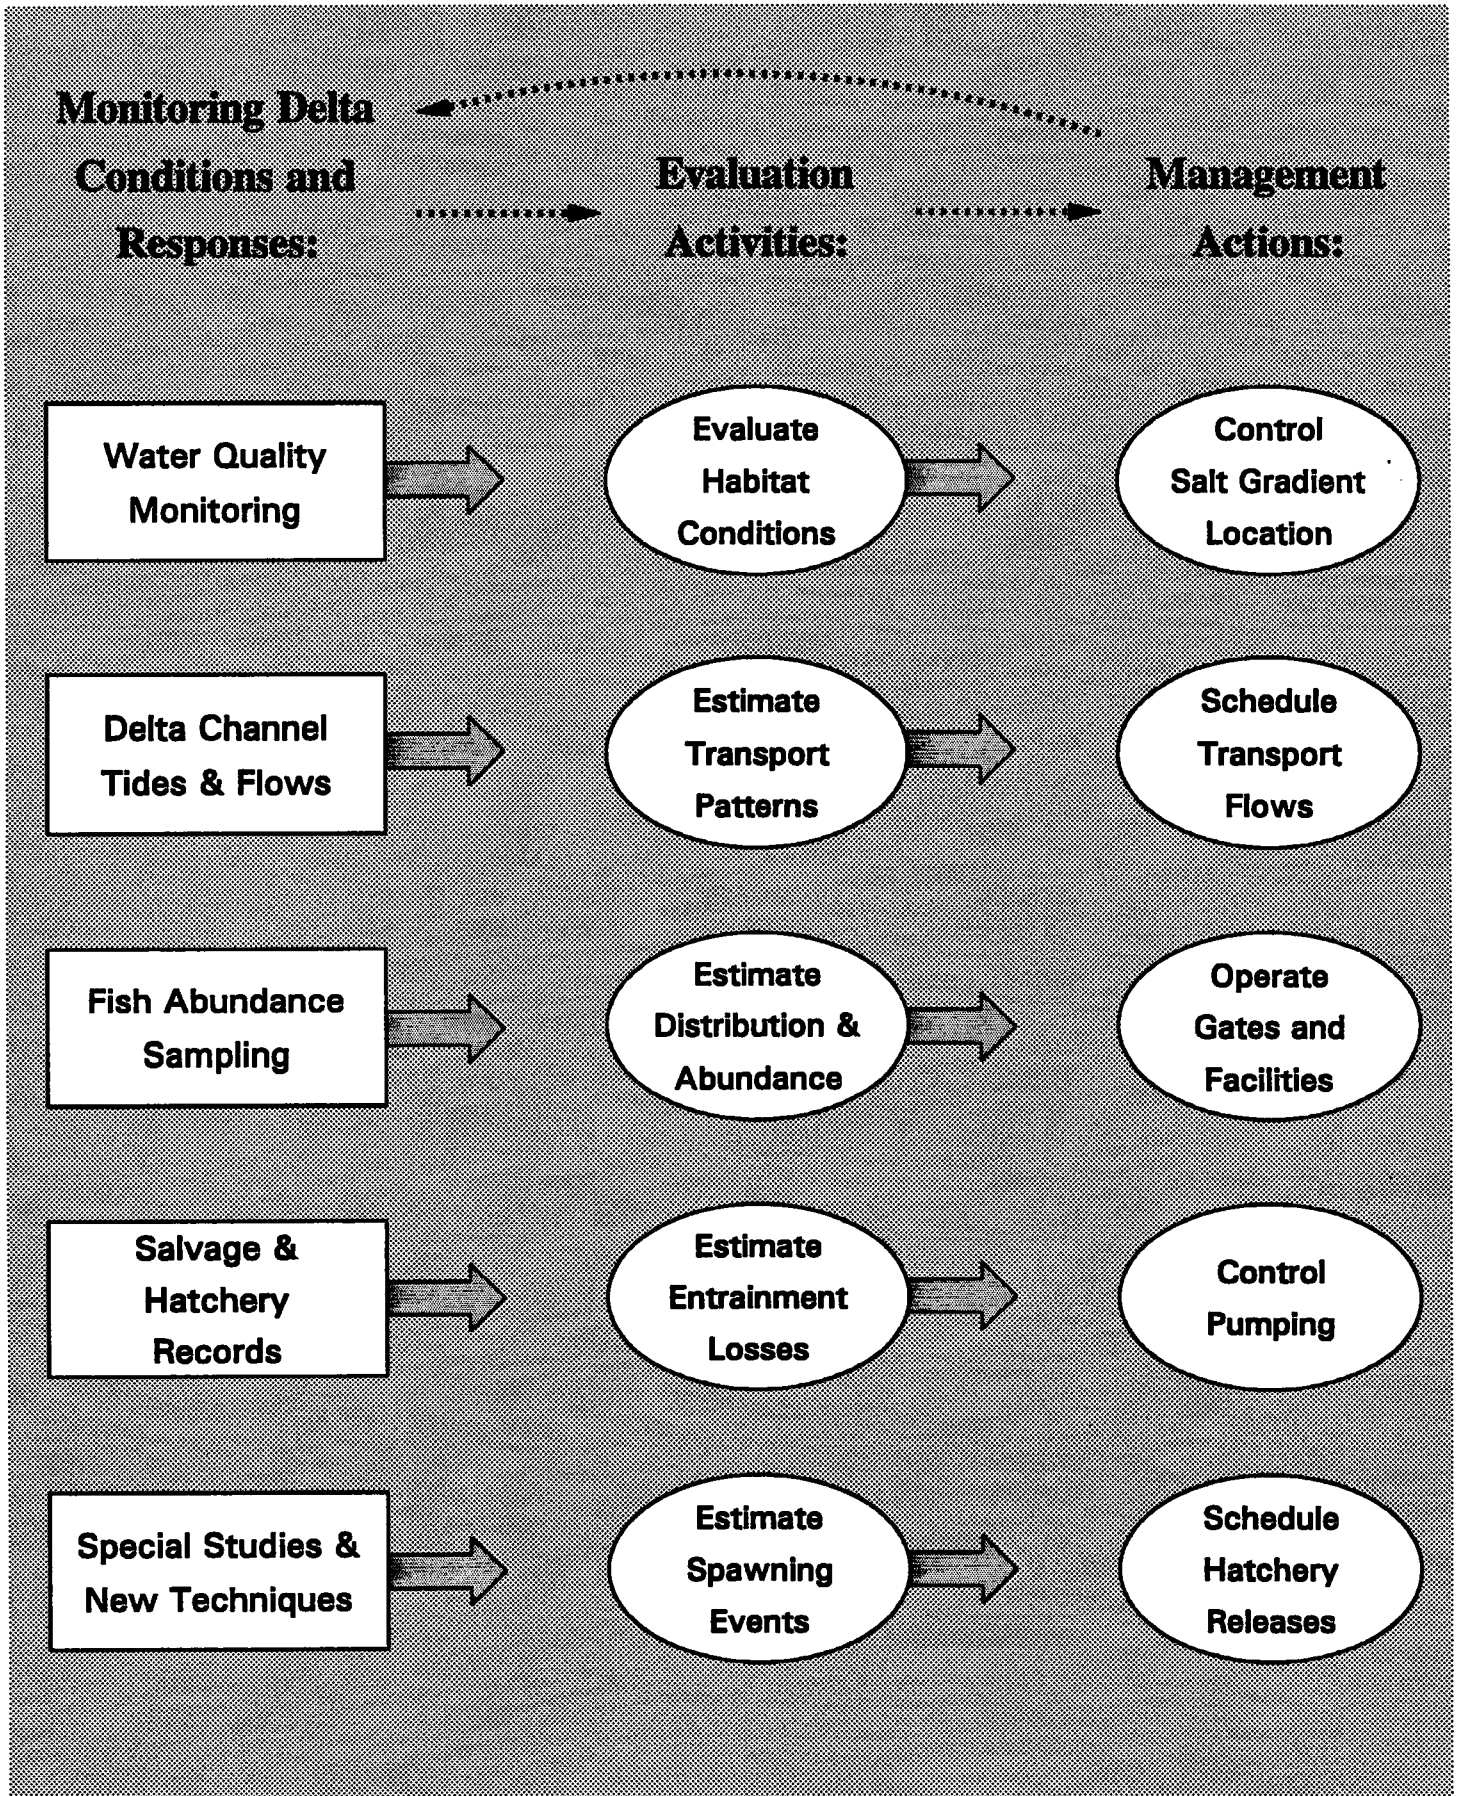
Monitoring Delta Conditions and Responses:

Evaluation Activities:

Management Actions:

Water Quality Monitoring

Evaluate Habitat Conditions

Control Salt Gradient Location

Delta Channel Tides & Flows

Estimate Transport Patterns

Schedule Transport Flows

Fish Abundance Sampling

Estimate Distribution & Abundance

Operate Gates and Facilities

Salvage & Hatchery Records

Estimate Entrainment Losses

Control Pumping

Special Studies & New Techniques

Estimate Spawning Events

Schedule Hatchery Releases